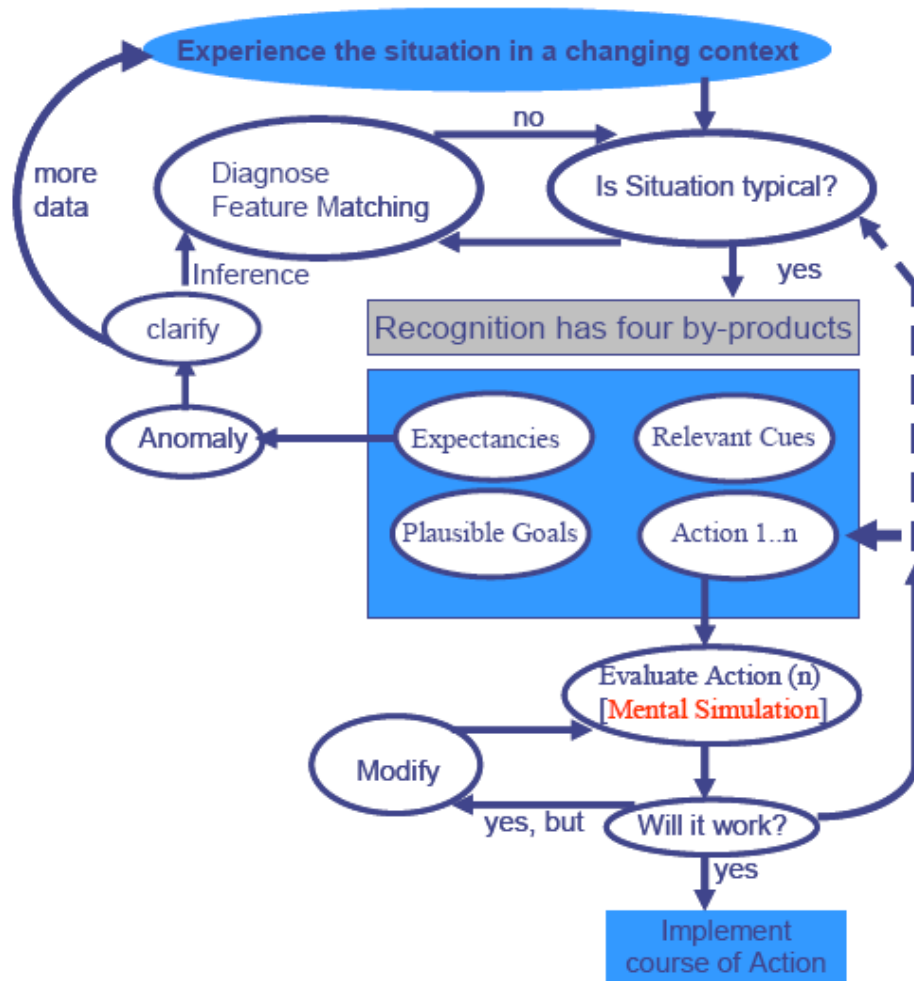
Experience the situation in a changing context

more data

no

Diagnose Feature Matching

Is Situation typical?

Inference

yes

clarify

Recognition has four by-products

Anomaly

Expectancies

Relevant Cues

Plausible Goals

Action 1..n

Evaluate Action (n) [Mental Simulation]

Modify

yes, but

Will it work?

yes

Implement course of Action